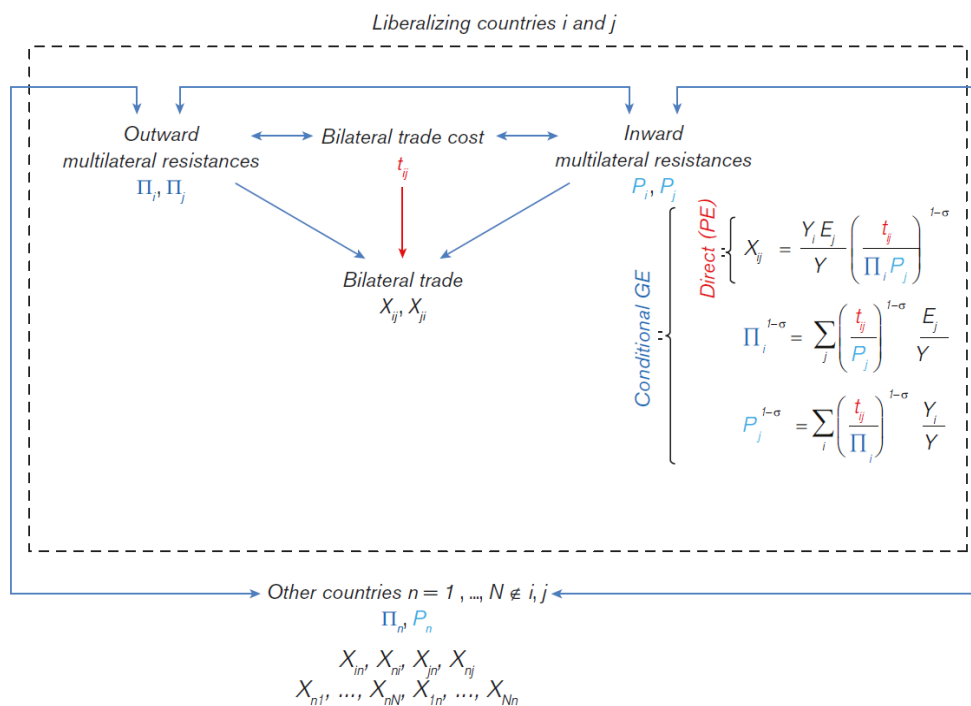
Liberalizing countries i and j

Outward multilateral resistances
$\Pi_i, \Pi_j$

Bilateral trade cost
$t_{ij}$

Inward multilateral resistances
$P_i, P_j$

Bilateral trade
$X_{ij}, X_{ji}$

Conditional GE

Direct (PE)

$X_{ij} = \frac{Y_i E_j}{Y} \left( \frac{t_{ij}}{\Pi_i P_j} \right)^{1-\sigma}$

$\Pi_i^{1-\sigma} = \sum_j \left( \frac{t_{ij}}{P_j} \right)^{1-\sigma} \frac{E_j}{Y}$

$P_j^{1-\sigma} = \sum_i \left( \frac{t_{ij}}{\Pi_i} \right)^{1-\sigma} \frac{Y_i}{Y}$

Other countries $n = 1, ..., N \notin i, j$
$\Pi_n, P_n$

$X_{in}, X_{ni}, X_{jn}, X_{nj}$
$X_{n1}, ..., X_{nN}, X_{1n}, ..., X_{Nn}$